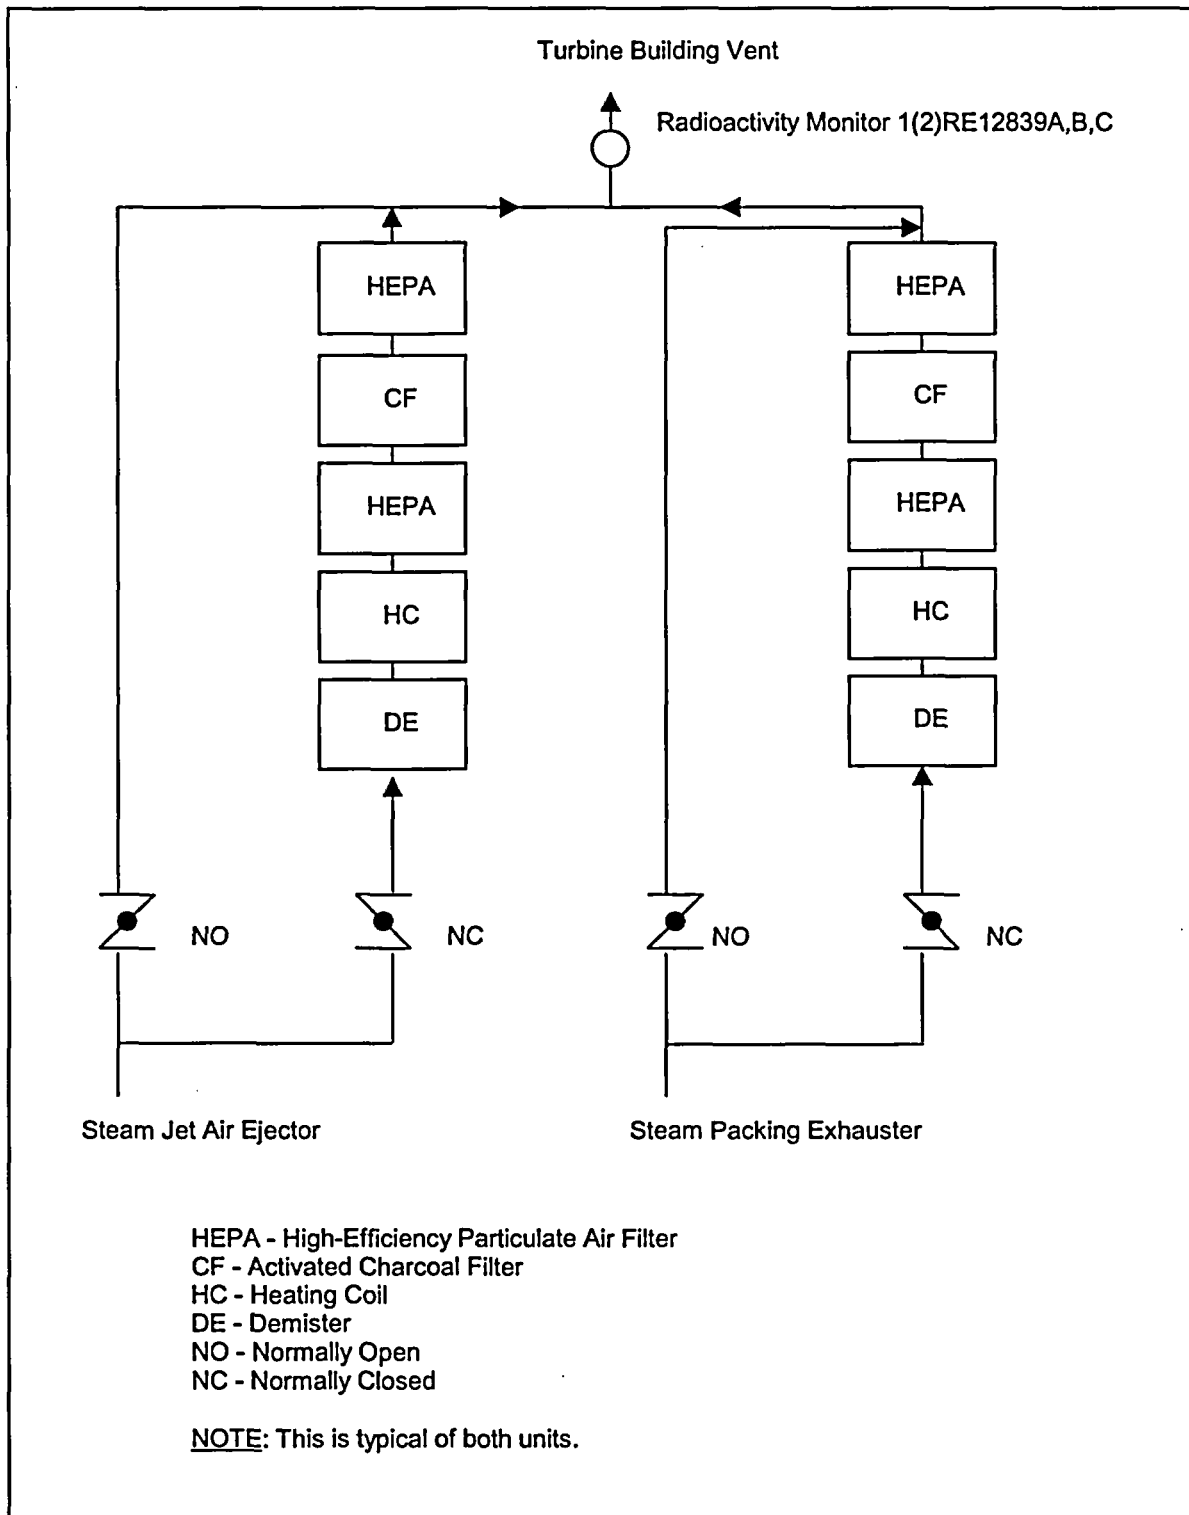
Turbine Building Vent

Radioactivity Monitor 1(2)RE12839A,B,C

HEPA

CF

HEPA

HC

DE

HEPA

CF

HEPA

HC

DE

NO

NC

NO

NC

Steam Jet Air Ejector

Steam Packing Exhauster

HEPA - High-Efficiency Particulate Air Filter
CF - Activated Charcoal Filter
HC - Heating Coil
DE - Demister
NO - Normally Open
NC - Normally Closed

NOTE: This is typical of both units.